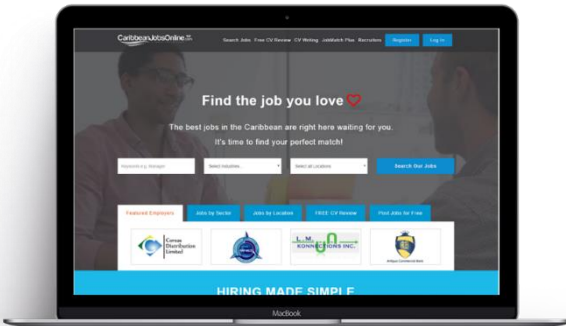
CaribbeanJobsOnline.com

Search Jobs Free CV Review CV Writing JobMatch Plus Recruiters Register Log in

Find the job you love

The best jobs in the Caribbean are right here waiting for you.
It's time to find your perfect match!

Marketing Manager
Select Industries
Select all Locations
Search Our Jobs

Featured Employers Jobs by Sector Jobs by Location FREE CV Review Post Jobs for Free

Caribbean Distributors Limited

L. M. KONNECTIONS INC.

Antigua Commercial Bank

HIRING MADE SIMPLE

MacBook